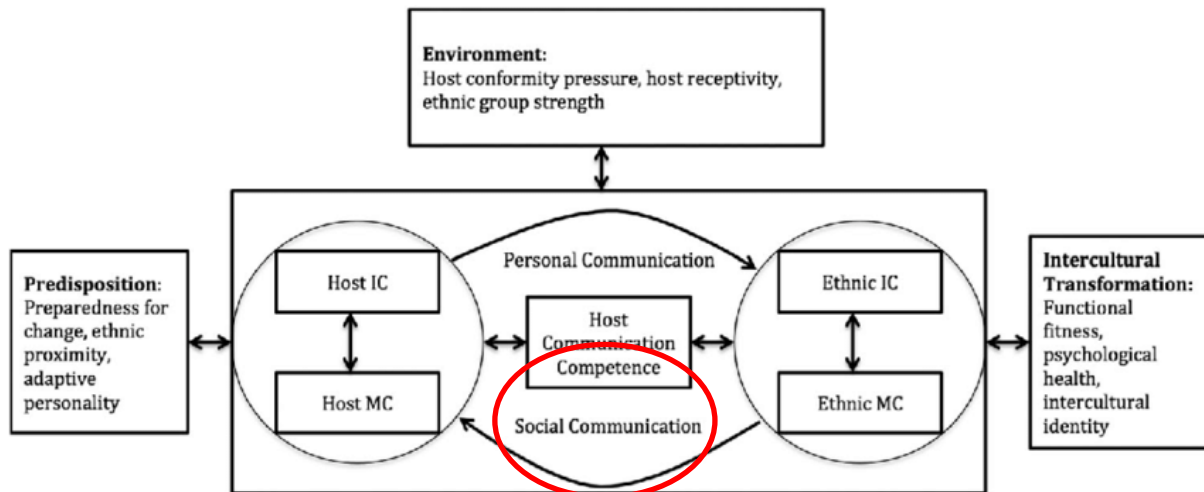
Environment:
Host conformity pressure, host receptivity, ethnic group strength

Predisposition:
Preparedness for change, ethnic proximity, adaptive personality

Personal Communication

Host IC

Host MC

Host Communication Competence

Social Communication

Ethnic IC

Ethnic MC

Intercultural Transformation:
Functional fitness, psychological health, intercultural identity